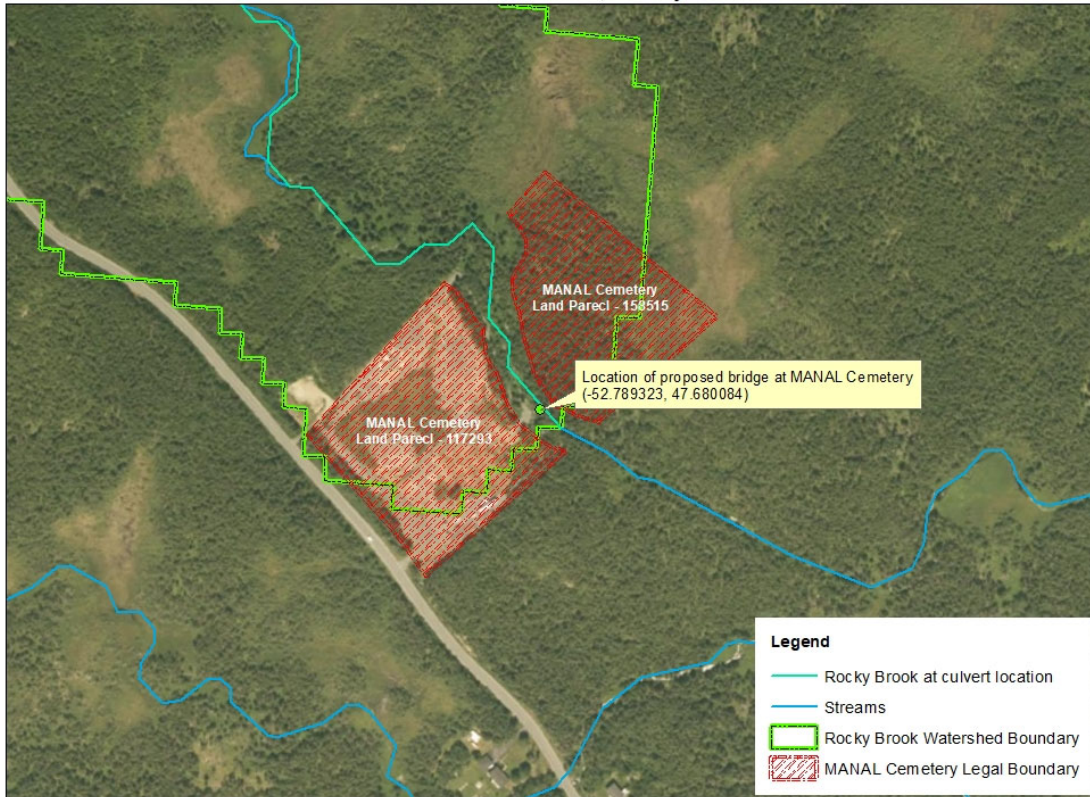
MANAL Cemetery
Land Parecl - 158515

Location of proposed bridge at MANAL Cemetery
(-52.789323, 47.680084)

MANAL Cemetery
Land Parecl - 117293

Legend
Rocky Brook at culvert location
Streams
Rocky Brook Watershed Boundary
MANAL Cemetery Legal Boundary